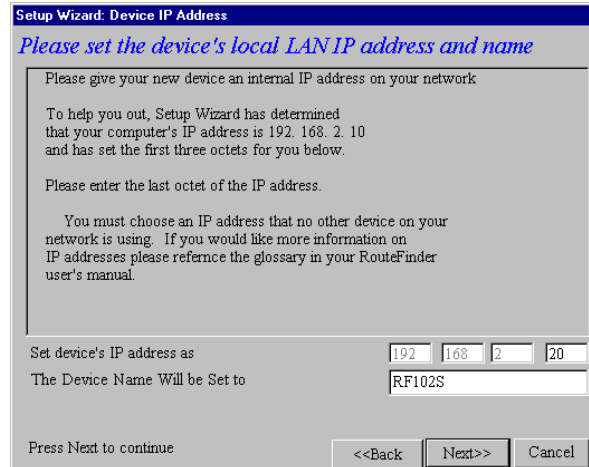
Setup Wizard: Device IP Address

Please set the device's local LAN IP address and name

Please give your new device an internal IP address on your network

To help you out, Setup Wizard has determined that your computer's IP address is 192. 168. 2. 10 and has set the first three octets for you below.

Please enter the last octet of the IP address.

You must choose an IP address that no other device on your network is using. If you would like more information on IP addresses please refernce the glossary in your RouteFinder user's manual.

Set device's IP address as 192 168 2 20

The Device Name Will be Set to RF102S

Press Next to continue

<<Back Next>> Cancel